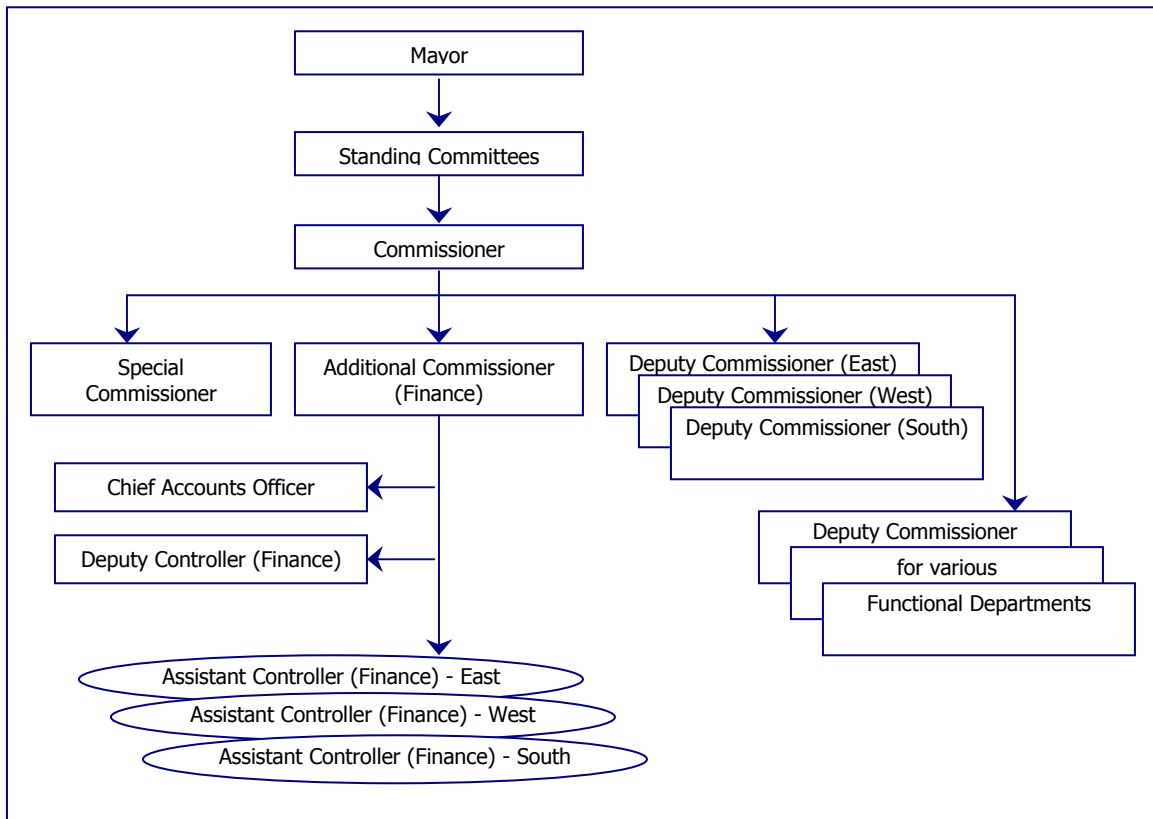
Mayor

Standing Committees

Commissioner

Special Commissioner

Additional Commissioner (Finance)

Deputy Commissioner (East)

Deputy Commissioner (West)

Deputy Commissioner (South)

Chief Accounts Officer

Deputy Controller (Finance)

Deputy Commissioner

for various

Functional Departments

Assistant Controller (Finance) - East

Assistant Controller (Finance) - West

Assistant Controller (Finance) - South